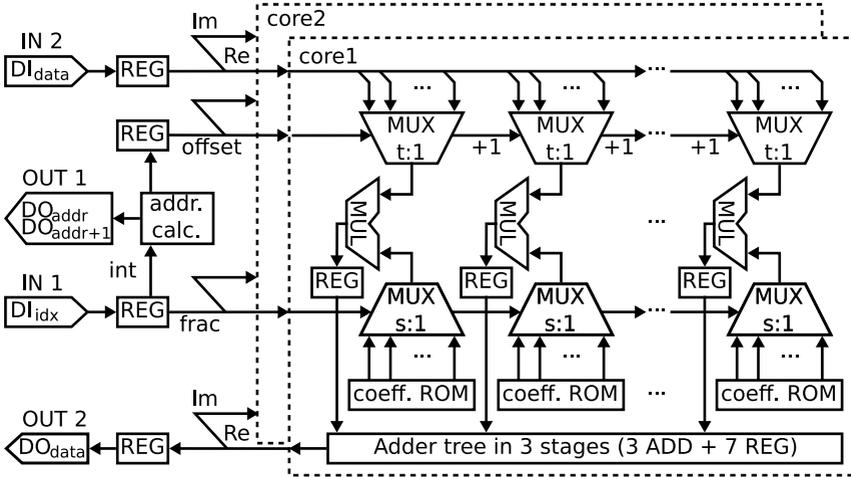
core2

core1

IN 2

$DI_{data}$

REG

Im

Re

REG

offset

OUT 1

$DO_{addr}$
$DO_{addr+1}$

addr. calc.

int

IN 1

$DI_{idx}$

REG

frac

OUT 2

$DO_{data}$

REG

Im

Re

...

MUX
t:1

+1

...

MUX
t:1

+1

...

+1

...

MUX
t:1

MUL

MUL

...

MUL

REG

MUX
s:1

REG

MUX
s:1

...

REG

MUX
s:1

...

coeff. ROM

...

coeff. ROM

...

...

coeff. ROM

Adder tree in 3 stages (3 ADD + 7 REG)